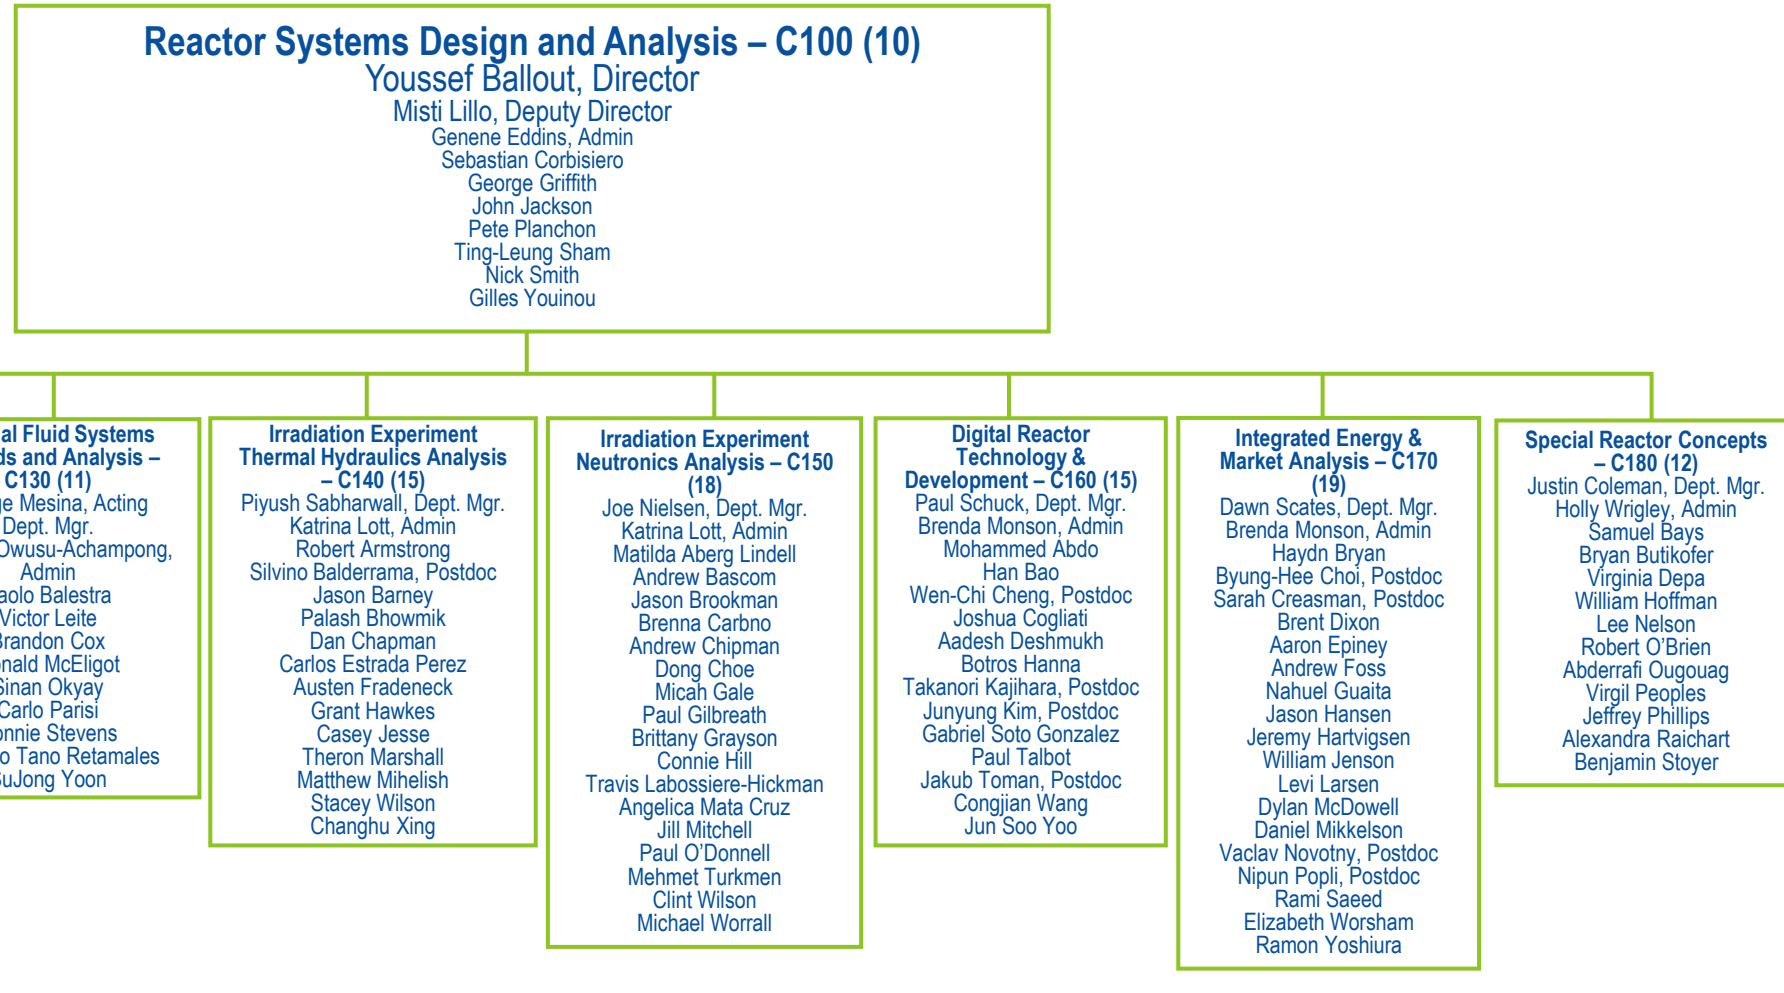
Reactor Systems Design and Analysis – C100 (10)
Youssef Ballout, Director
Misti Lillo, Deputy Director
Genene Eddins, Admin
Sebastian Corbisiero
George Griffith
John Jackson
Pete Planchon
Ting-Leung Sham
Nick Smith
Gilles Youinou

al Fluid Systems
ds and Analysis –
C130 (11)
e Mesina, Acting
Dept. Mgr.
Owusu-Achampong,
Admin
aolo Balestra
Victor Leite
Brandon Cox
nald McEligot
Sinan Okyay
Carlo Parisi
onnie Stevens
o Tano Retamales
uJong Yoon

Irradiation Experiment
Thermal Hydraulics Analysis
– C140 (15)
Piyush Sabharwall, Dept. Mgr.
Katrina Lott, Admin
Robert Armstrong
Silvino Balderrama, Postdoc
Jason Barney
Palash Bhowmik
Dan Chapman
Carlos Estrada Perez
Austen Fradeneck
Grant Hawkes
Casey Jesse
Theron Marshall
Matthew Mihelish
Stacey Wilson
Changhu Xing

Irradiation Experiment
Neutronics Analysis – C150
(18)
Joe Nielsen, Dept. Mgr.
Katrina Lott, Admin
Matilda Aberg Lindell
Andrew Bascom
Jason Brookman
Brenna Carbno
Andrew Chipman
Dong Choe
Micah Gale
Paul Gilbreath
Brittany Grayson
Connie Hill
Travis Labossiere-Hickman
Angelica Mata Cruz
Jill Mitchell
Paul O'Donnell
Mehmet Turkmen
Clint Wilson
Michael Worrall

Digital Reactor
Technology &
Development – C160 (15)
Paul Schuck, Dept. Mgr.
Brenda Monson, Admin
Mohammed Abdo
Han Bao
Wen-Chi Cheng, Postdoc
Joshua Cogliati
Aadesh Deshmukh
Botros Hanna
Takanori Kajihara, Postdoc
Junyung Kim, Postdoc
Gabriel Soto Gonzalez
Paul Talbot
Jakub Toman, Postdoc
Congjian Wang
Jun Soo Yoo

Integrated Energy &
Market Analysis – C170
(19)
Dawn Scates, Dept. Mgr.
Brenda Monson, Admin
Haydn Bryan
Byung-Hee Choi, Postdoc
Sarah Creasman, Postdoc
Brent Dixon
Aaron Epiney
Andrew Foss
Nahuel Guaita
Jason Hansen
Jeremy Hartvigsen
William Jenson
Levi Larsen
Dylan McDowell
Daniel Mikkelson
Vaclav Novotny, Postdoc
Nipun Popli, Postdoc
Rami Saeed
Elizabeth Worsham
Ramon Yoshiura

Special Reactor Concepts
– C180 (12)
Justin Coleman, Dept. Mgr.
Holly Wrigley, Admin
Samuel Bays
Bryan Butikofer
Virginia Depa
William Hoffman
Lee Nelson
Robert O'Brien
Abderrafi Ougouag
Virgil Peoples
Jeffrey Phillips
Alexandra Raichart
Benjamin Stoyer